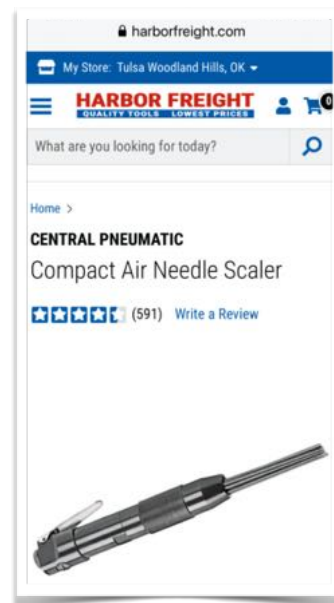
harborfreight.com

My Store: Tulsa Woodland Hills, OK

HARBOR FREIGHT
QUALITY TOOLS LOWEST PRICES

0

What are you looking for today?

Home >

CENTRAL PNEUMATIC

Compact Air Needle Scaler

(591) Write a Review